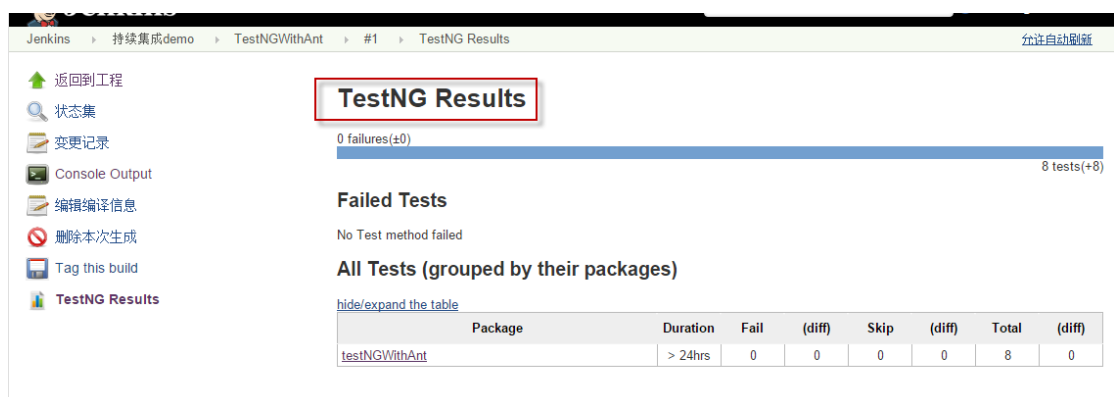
Jenkins
Jenkins › 持续集成demo › TestNGWithAnt › #1 › TestNG Results
允许自动刷新

返回到工程
状态集
变更记录
Console Output
编辑编译信息
删除本次生成
Tag this build
TestNG Results

TestNG Results

0 failures(±0)

8 tests(+8)

Failed Tests

No Test method failed

All Tests (grouped by their packages)

hide/expand the table

| Package | Duration | Fail | (diff) | Skip | (diff) | Total | (diff) |
|---|---|---|---|---|---|---|---|
| testNGWithAnt | > 24hrs | 0 | 0 | 0 | 0 | 8 | 0 |